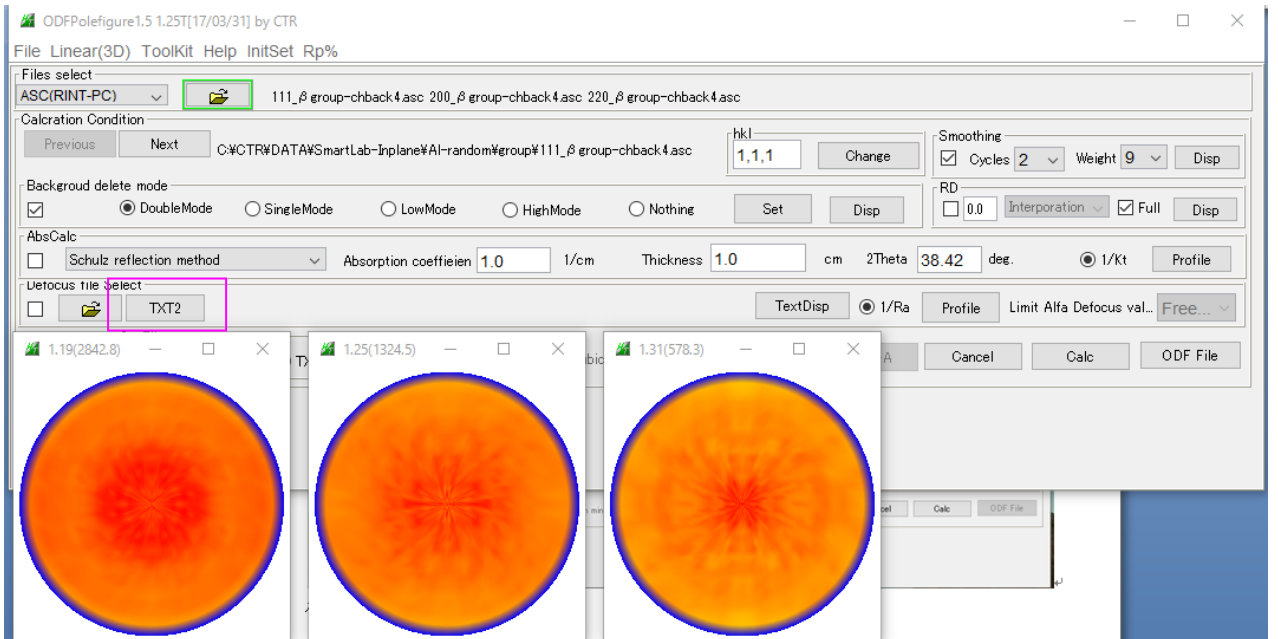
ODFPolefigure1.5 1.25T[17/03/31] by CTR

File Linear(3D) ToolKit Help InitSet Rp%

Files select
ASC(RINT-PC)
111_β group-chback4.asc 200_β group-chback4.asc 220_β group-chback4.asc

Calcration Condition
Previous Next C:¥CTR¥DATA¥SmartLab-Inplane¥Al-random¥group¥111_β group-chback4.asc
hkl 1,1,1 Change
Smoothing
Cycles 2 Weight 9 Disp

Backgroud delete mode
DoubleMode SingleMode LowMode HighMode Nothing Set Disp
RD
0.0 Interporation Full Disp

AbsCalc
Schulz reflection method Absorption coeffieien 1.0 1/cm Thickness 1.0 cm 2Theta 38.42 deg. 1/Kt Profile

Defocus file Select
TXT2
TextDisp 1/Ra Profile Limit Alfa Defocus val... Free...

1.19(2842.8)
1.25(1324.5)
1.31(578.3)

TX bic A Cancel Calc ODF File

min cel Calc ODF File